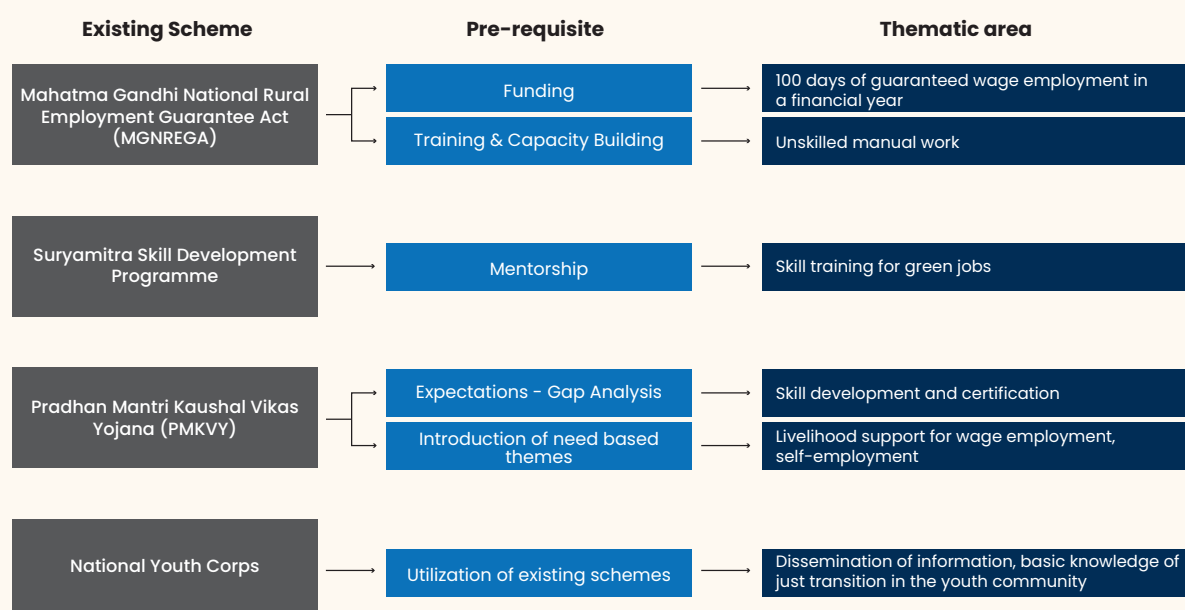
Existing Scheme

Pre-requisite

Thematic area

Mahatma Gandhi National Rural Employment Guarantee Act (MGNREGA)

Funding

100 days of guaranteed wage employment in a financial year

Training & Capacity Building

Unskilled manual work

Suryamitra Skill Development Programme

Mentorship

Skill training for green jobs

Pradhan Mantri Kaushal Vikas Yojana (PMKVY)

Expectations - Gap Analysis

Skill development and certification

Introduction of need based themes

Livelihood support for wage employment, self-employment

National Youth Corps

Utilization of existing schemes

Dissemination of information, basic knowledge of just transition in the youth community